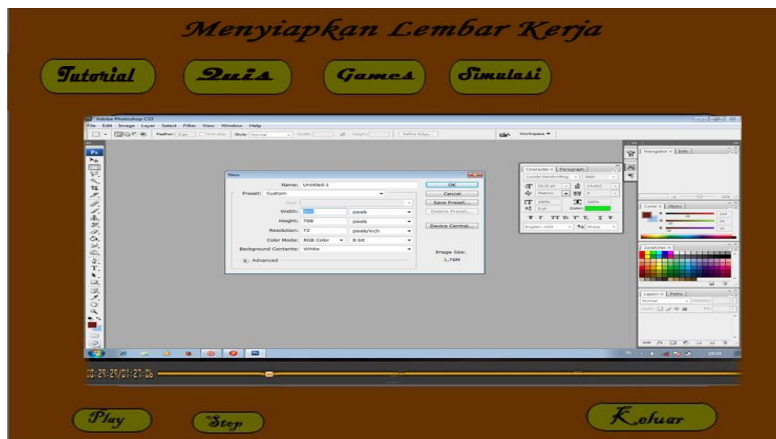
Menyiapkan Lembar Kerja

Tutorial

Quis

Games

Simulasi

Adobe Photoshop CS3

File Edit Image Layer Select Filter View Window Help

Feather: Style: Normal Width: Height: Refine Edge... Workspace

New

Name: Untitled-1

Preset: Custom

Width: pixels

Height: 768 pixels

Resolution: 72 pixels/inch

Color Mode: RGB Color 8 bit

Background Contents: White

Advanced

OK

Cancel

Save Preset...

Delete Preset...

Device Central...

Image Size: 1,76M

Character Paragraph

Navigator Info

Color Styles

Swatches

Layers Paths

Normal

00:29:29/01:27:26

Play

Stop

Keluar